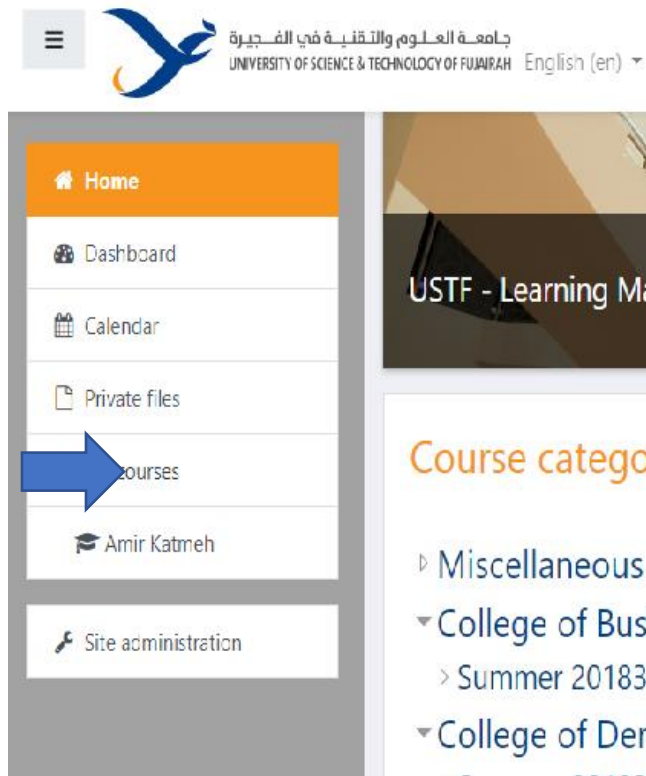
جامعة العلوم والتقنية في الفجيرة
UNIVERSITY OF SCIENCE & TECHNOLOGY OF FUJAIRAH English (en)

Home

Dashboard

Calendar

Private files

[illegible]ourses

Amir Katmeh

Site administration

USTF - Learning Ma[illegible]

Course catego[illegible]

Miscellaneous

College of Bus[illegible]

Summer 20183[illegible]

College of Der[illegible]